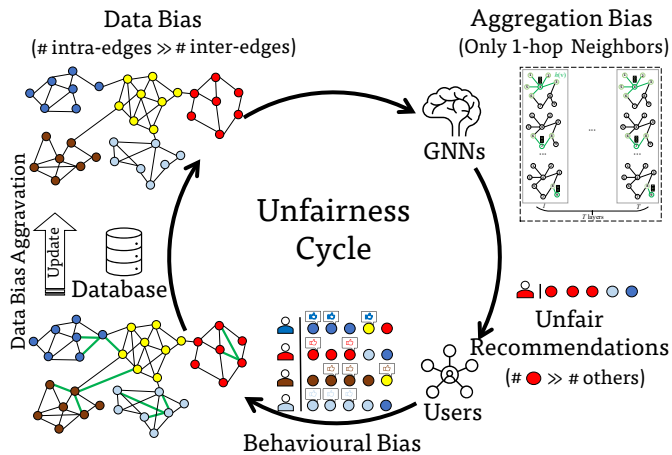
Data Bias
(# intra-edges $\gg$ # inter-edges)

Aggregation Bias
(Only 1-hop Neighbors)

...

T layers

GNNs

Unfairness Cycle

Data Bias Aggravation

Update

Database

Unfair Recommendations
(# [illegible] $\gg$ # others)

Users

Behavioural Bias